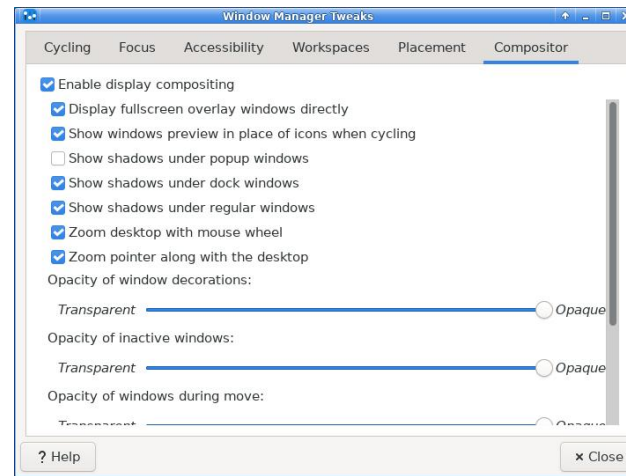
Window Manager Tweaks

Cycling Focus Accessibility Workspaces Placement Compositor

Enable display compositing

Display fullscreen overlay windows directly

Show windows preview in place of icons when cycling

Show shadows under popup windows

Show shadows under dock windows

Show shadows under regular windows

Zoom desktop with mouse wheel

Zoom pointer along with the desktop

Opacity of window decorations:

Transparent Opaque

Opacity of inactive windows:

Transparent Opaque

Opacity of windows during move:

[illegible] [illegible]

? Help

× Close